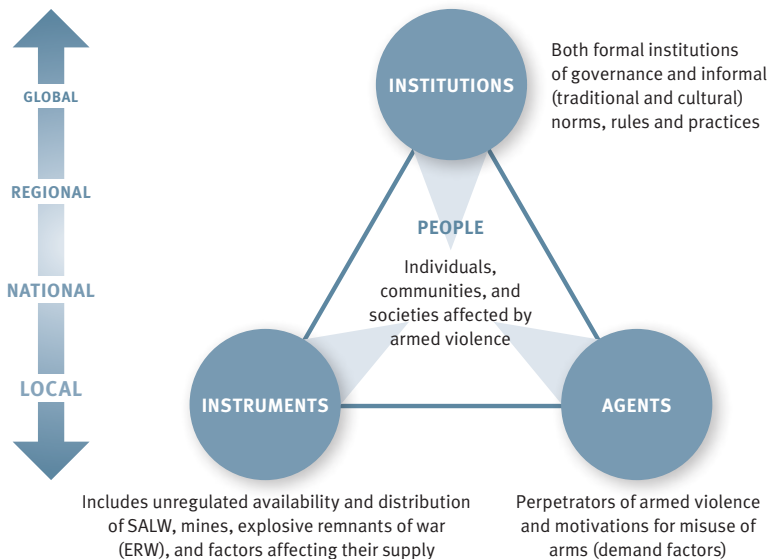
GLOBAL

REGIONAL

NATIONAL

LOCAL

INSTITUTIONS

Both formal institutions of governance and informal (traditional and cultural) norms, rules and practices

PEOPLE

Individuals, communities, and societies affected by armed violence

INSTRUMENTS

AGENTS

Includes unregulated availability and distribution of SALW, mines, explosive remnants of war (ERW), and factors affecting their supply

Perpetrators of armed violence and motivations for misuse of arms (demand factors)